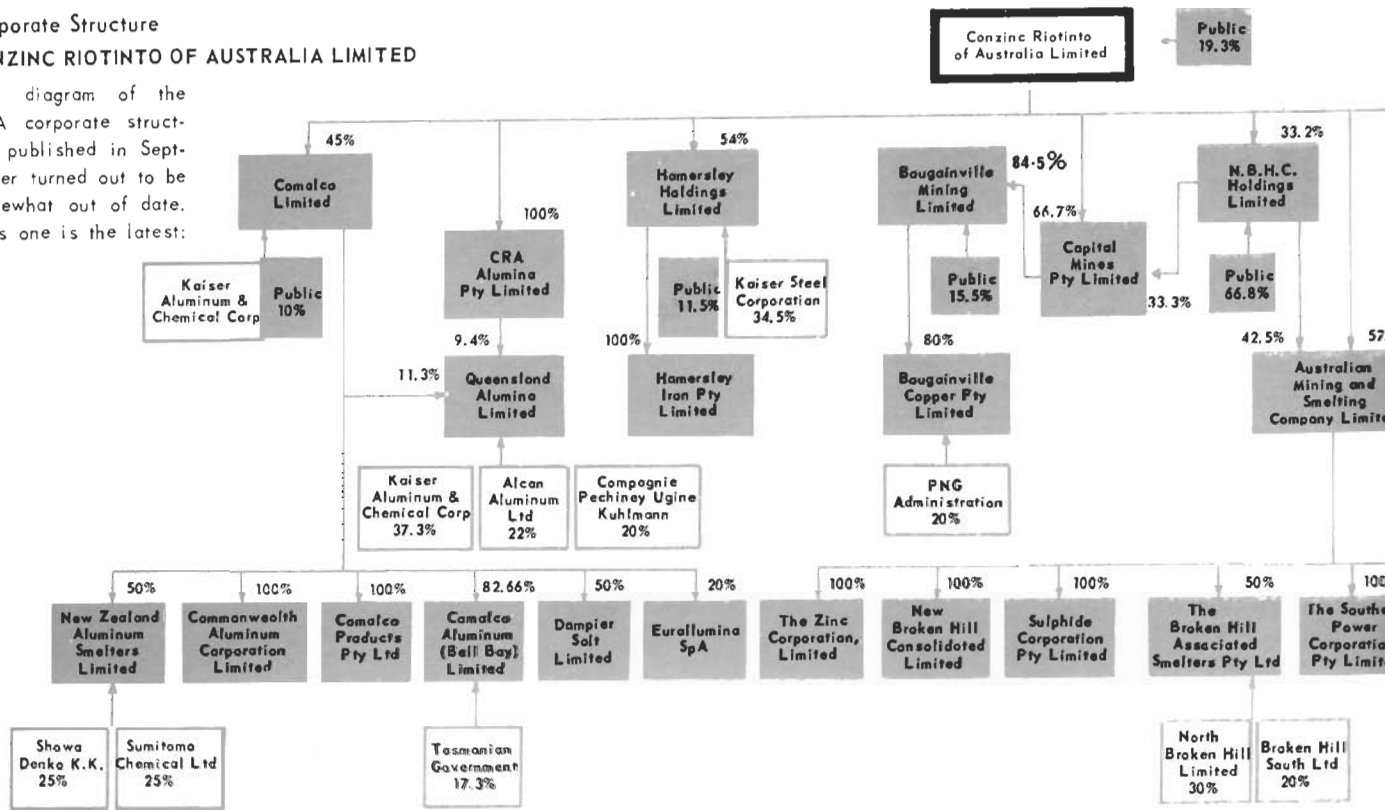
porate Structure
NZINC RIOTINTO OF AUSTRALIA LIMITED

diagram of the A corporate structpublished in September turned out to be somewhat out of date. s one is the latest:

Conzinc Riotinto of Australia Limited

Public 19.3%

45%

Comalco Limited

Kaiser Aluminum & Chemical Corp

Public 10%

100%

CRA Alumina Pty Limited

9.4%

11.3%

Queensland Alumina Limited

Kaiser Aluminum & Chemical Corp 37.3%

Alcan Aluminum Ltd 22%

Compagnie Pechiney Ugine Kuhlmann 20%

54%

Hamersley Holdings Limited

Public 11.5%

Kaiser Steel Corporation 34.5%

100%

Hamersley Iron Pty Limited

Bougainville Mining Limited

84·5%

66.7%

Capital Mines Pty Limited

Public 15.5%

33.3%

80%

Bougainville Copper Pty Limited

PNG Administration 20%

33.2%

N.B.H.C. Holdings Limited

Public 66.8%

42.5%

57

Australian Mining and Smelting Company Limit

50%

New Zealand Aluminum Smelters Limited

100%

Commonwealth Aluminum Corporation Limited

100%

Comalco Products Pty Ltd

82.66%

Comalco Aluminum (Bell Bay) Limited

50%

Dampier Salt Limited

20%

Eurallumina SpA

100%

The Zinc Corporation, Limited

100%

New Broken Hill Consolidated Limited

100%

Sulphide Corporation Pty Limited

50%

The Broken Hill Associated Smelters Pty Ltd

100

The Southe Power Corporati Pty Limit

Showa Denko K.K. 25%

Sumitomo Chemical Ltd 25%

Tasmanian Government 17.3%

North Broken Hill Limited 30%

Broken Hill South Ltd 20%